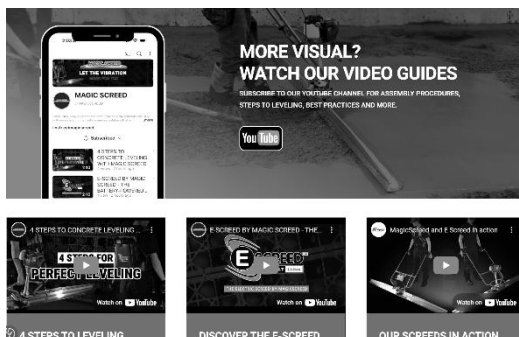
MORE VISUAL?
WATCH OUR VIDEO GUIDES

SUBSCRIBE TO OUR YOUTUBE CHANNEL FOR ASSEMBLY PROCEDURES, STEPS TO LEVELING, BEST PRACTICES AND MORE.

YouTube

LET THE VIBRATION

MAGIC SCREED

Subscribed

4 STEPS TO CONCRETE LEVELING WITH MAGIC SCREED

E-SCREED BY MAGIC SCREED

4 STEPS TO CONCRETE LEVELING

4 STEPS FOR PERFECT LEVELING

Watch on YouTube

4 STEPS TO LEVELING

E-SCREED BY MAGIC SCREED - THE...

E SCREED

THE ELECTRIC SCREED BY MAGIC SCREED

Watch on YouTube

DISCOVER THE E-SCREED

MagicScreed and E Screed in action

Watch on YouTube

OUR SCREEDS IN ACTION